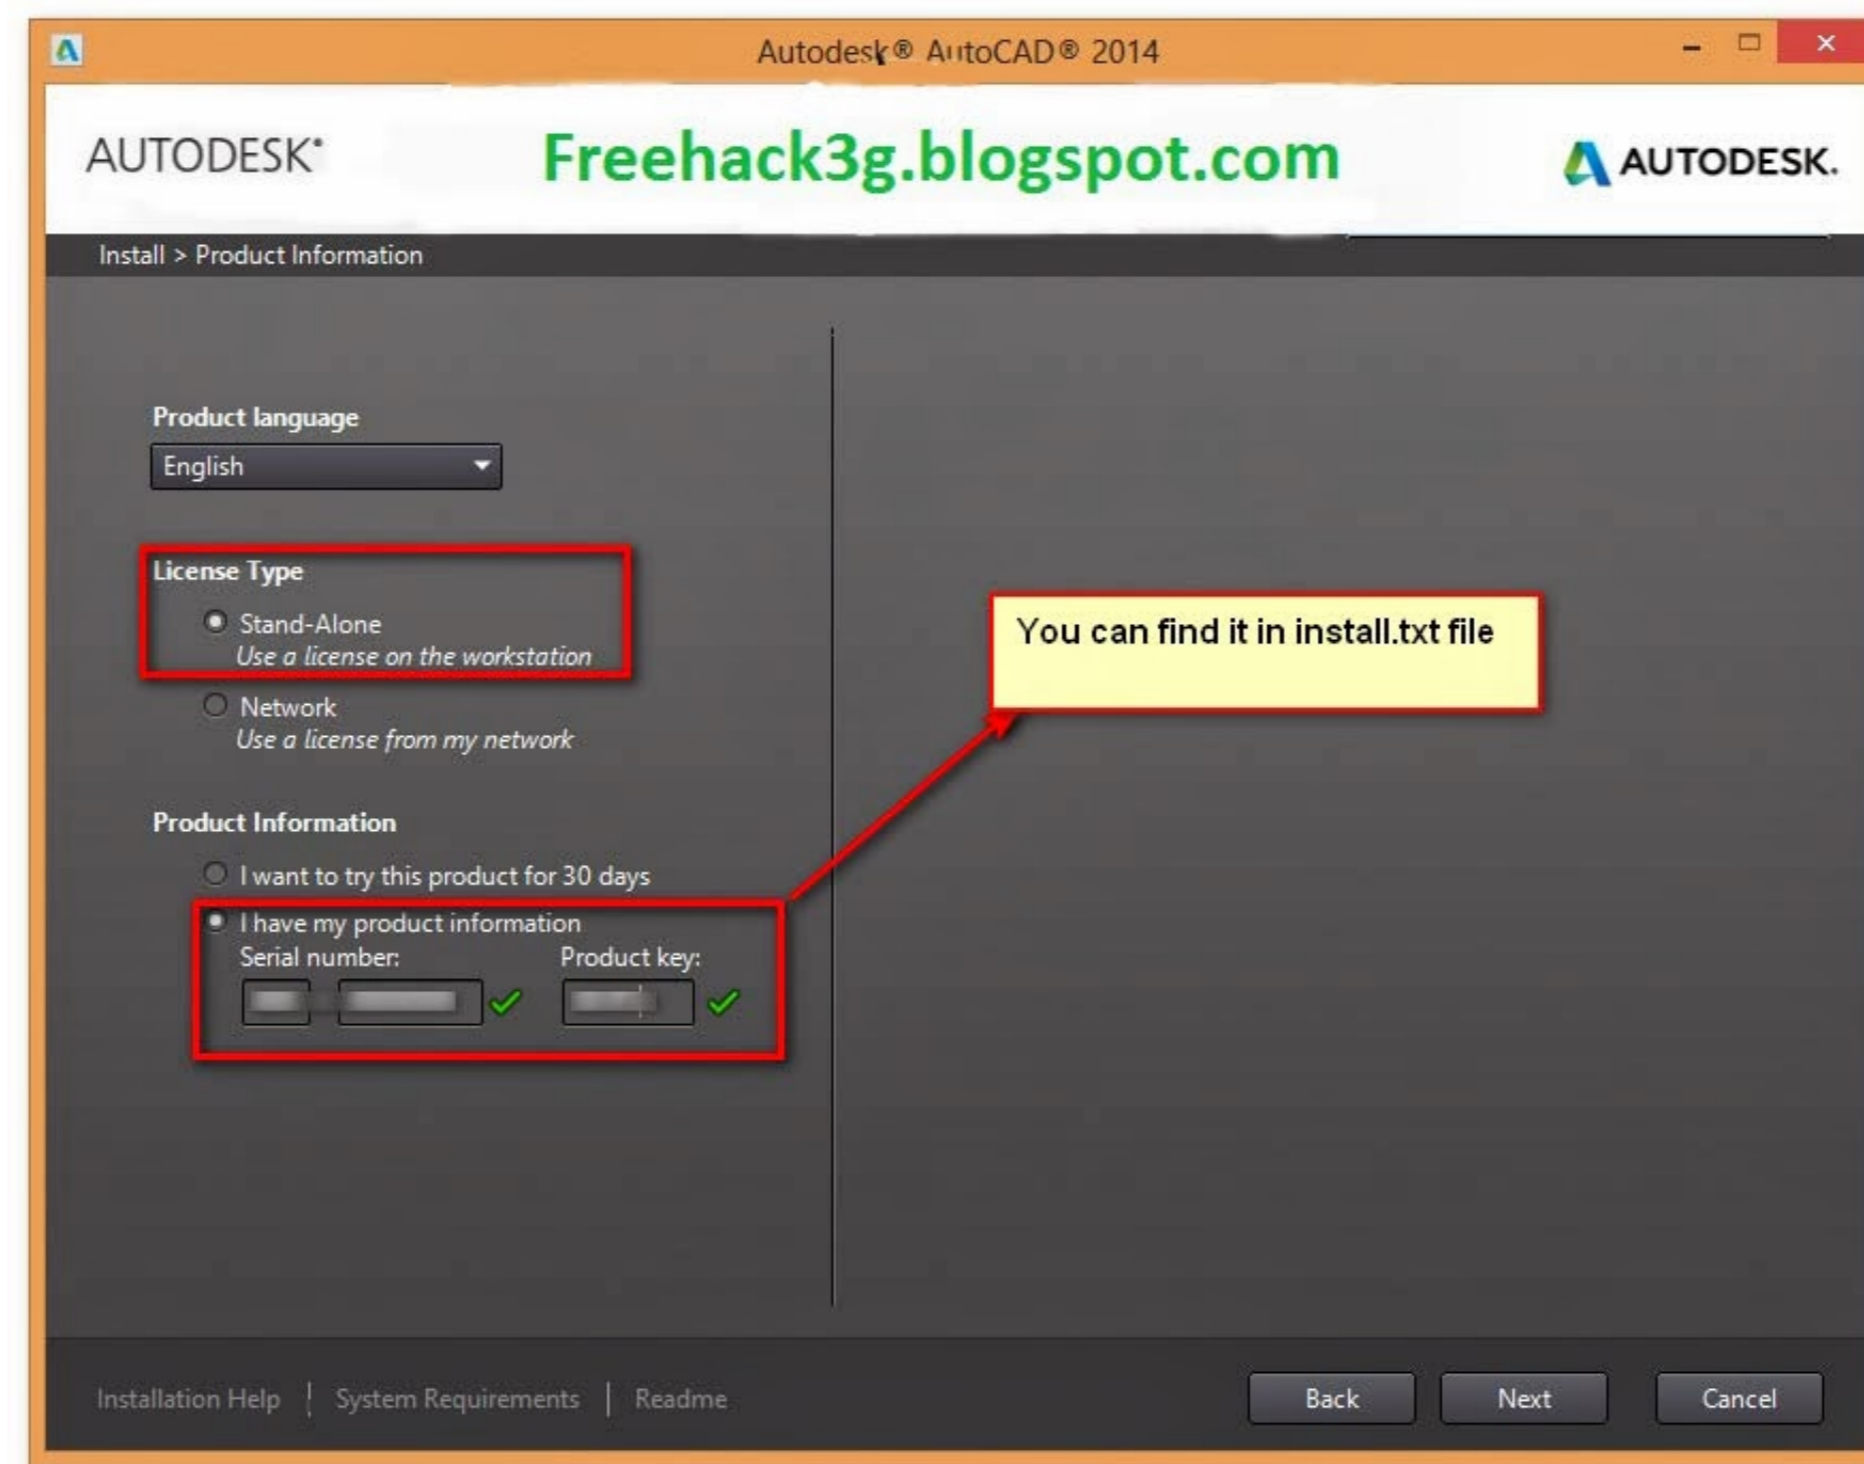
Autodesk® AutoCAD® 2014

AUTODESK®

Freehack3g.blogspot.com

AUTODESK.

Install > Product Information

Product language

English

License Type

Stand-Alone
Use a license on the workstation

Network
Use a license from my network

Product Information

I want to try this product for 30 days

I have my product information

Serial number: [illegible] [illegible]

Product key: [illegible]

You can find it in install.txt file

Installation Help | System Requirements | Readme

Back

Next

Cancel